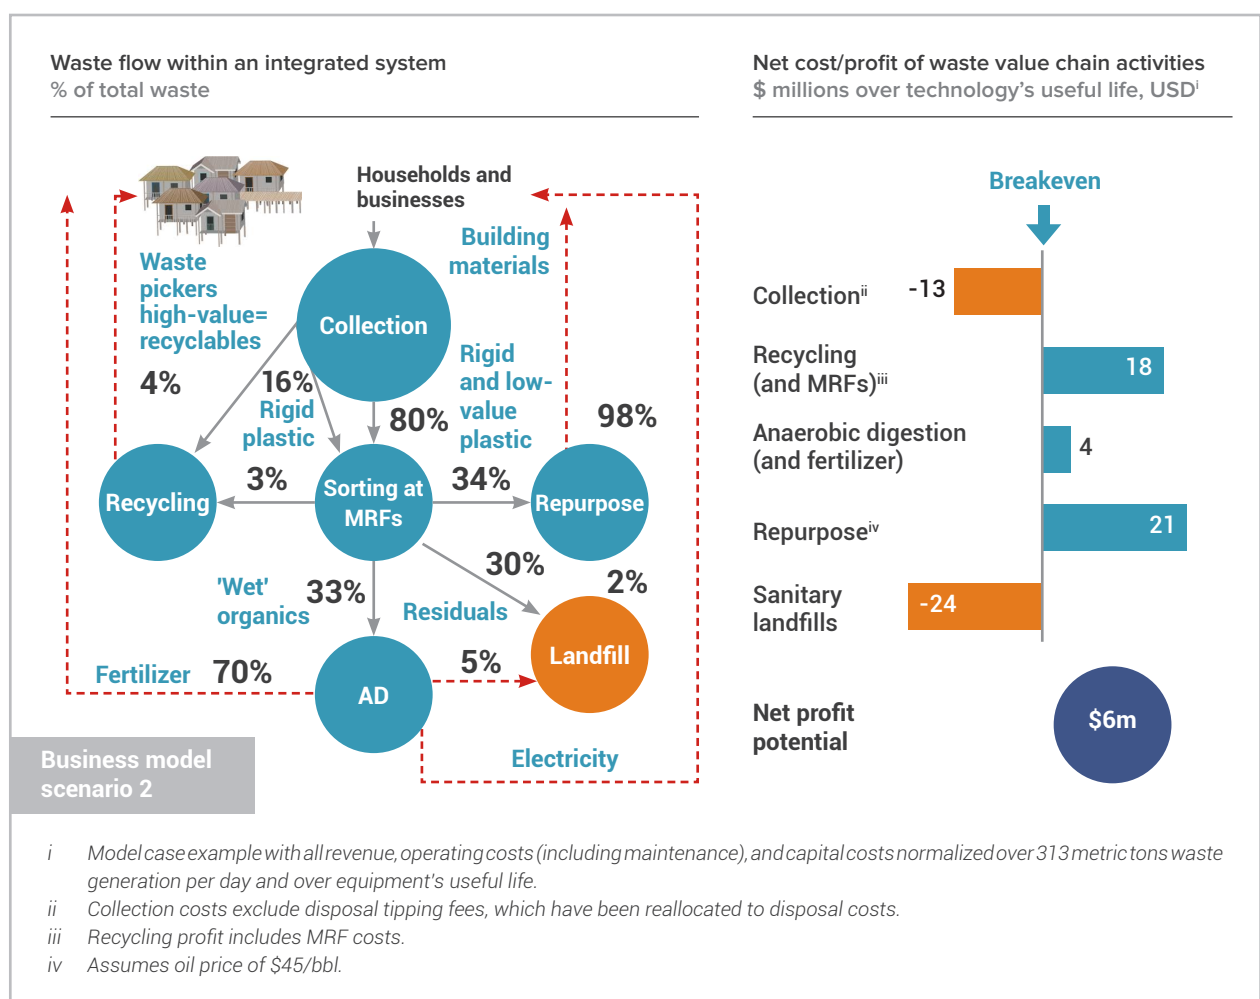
Waste flow within an integrated system
% of total waste

Households and businesses

Building materials

Waste pickers high-value= recyclables

4%

Collection

16%

Rigid plastic

80%

Rigid and low-value plastic

98%

Recycling

3%

Sorting at MRFs

34%

Repurpose

30%

2%

'Wet' organics

33%

Residuals

Landfill

Fertilizer

70%

AD

5%

Electricity

Business model scenario 2

Net cost/profit of waste value chain activities
$ millions over technology's useful life, USD$^{i}$

Breakeven

Collection$^{ii}$ -13

Recycling (and MRFs)$^{iii}$ 18

Anaerobic digestion (and fertilizer) 4

Repurpose$^{iv}$ 21

Sanitary landfills -24

Net profit potential $6m

i Model case example with all revenue, operating costs (including maintenance), and capital costs normalized over 313 metric tons waste generation per day and over equipment's useful life.
ii Collection costs exclude disposal tipping fees, which have been reallocated to disposal costs.
iii Recycling profit includes MRF costs.
iv Assumes oil price of $45/bbl.